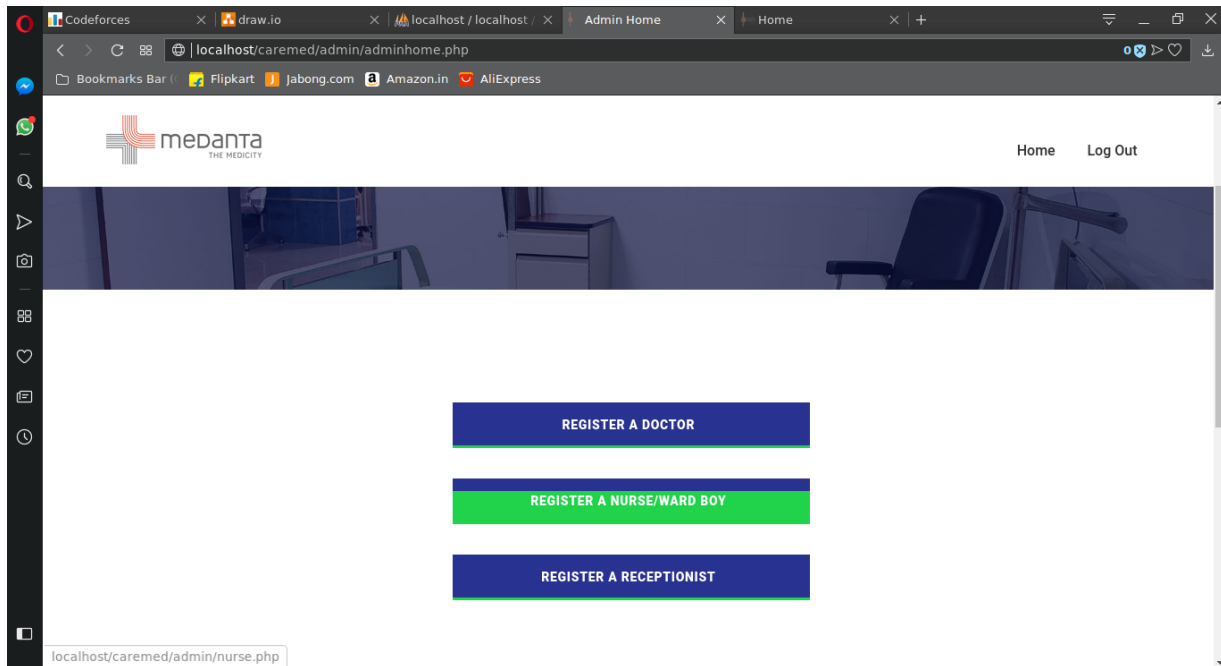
Codeforces
draw.io
localhost / localhost /
Admin Home
Home

localhost/caremed/admin/adminhome.php

0

Bookmarks Bar
Flipkart
Jabong.com
Amazon.in
AliExpress

meDanta
THE MEDICITY

Home
Log Out

REGISTER A DOCTOR

REGISTER A NURSE/WARD BOY

REGISTER A RECEPTIONIST

localhost/caremed/admin/nurse.php